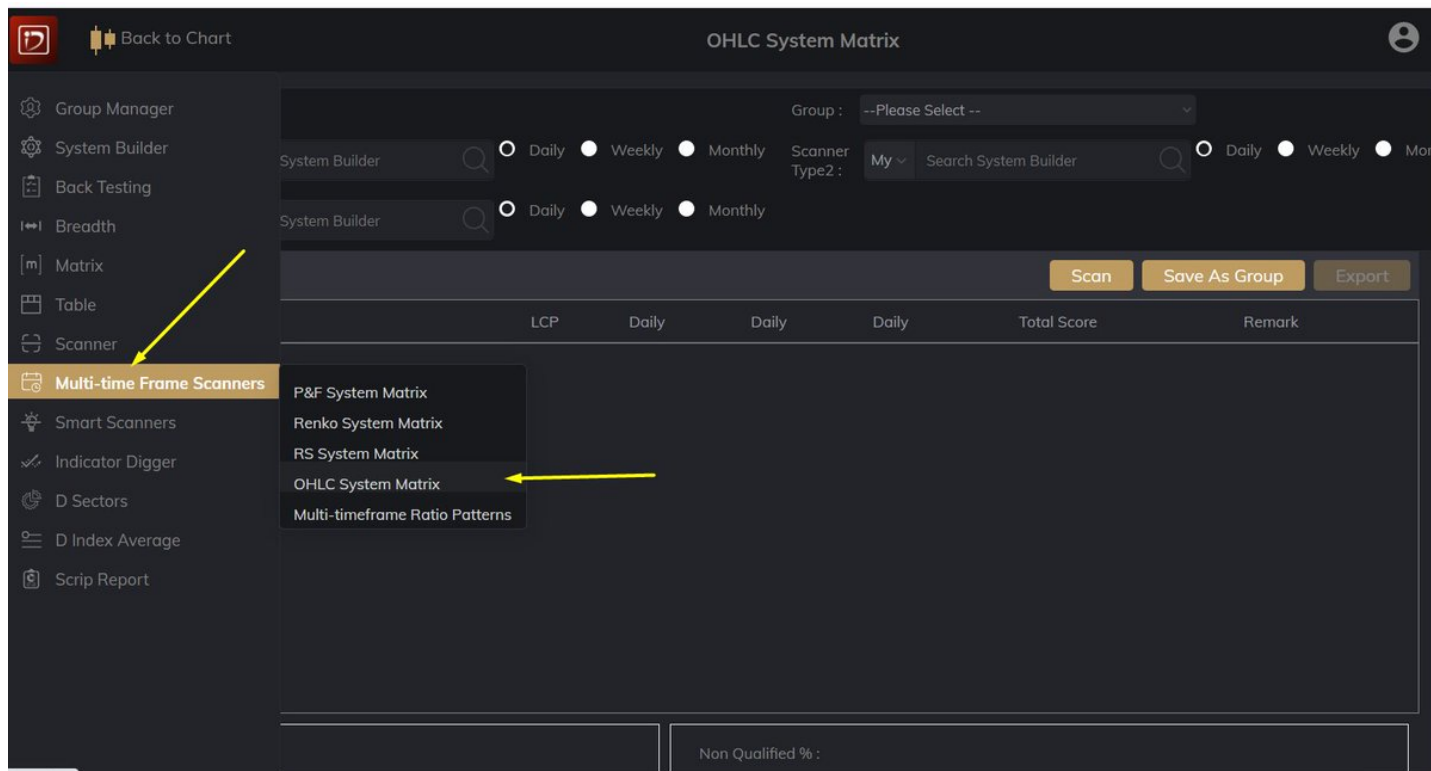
Back to Chart

OHLC System Matrix

Group Manager
System Builder
Back Testing
Breadth
Matrix
Table
Scanner
Multi-time Frame Scanners
Smart Scanners
Indicator Digger
D Sectors
D Index Average
Scrip Report

Group : --Please Select --

System Builder
Daily Weekly Monthly
Scanner Type2 : My Search System Builder
Daily Weekly Mo

System Builder
Daily Weekly Monthly

Scan Save As Group Export

| LCP | Daily | Daily | Daily | Total Score | Remark |
|---|---|---|---|---|---|

P&F System Matrix
Renko System Matrix
RS System Matrix
OHLC System Matrix
Multi-timeframe Ratio Patterns

Non Qualified % :